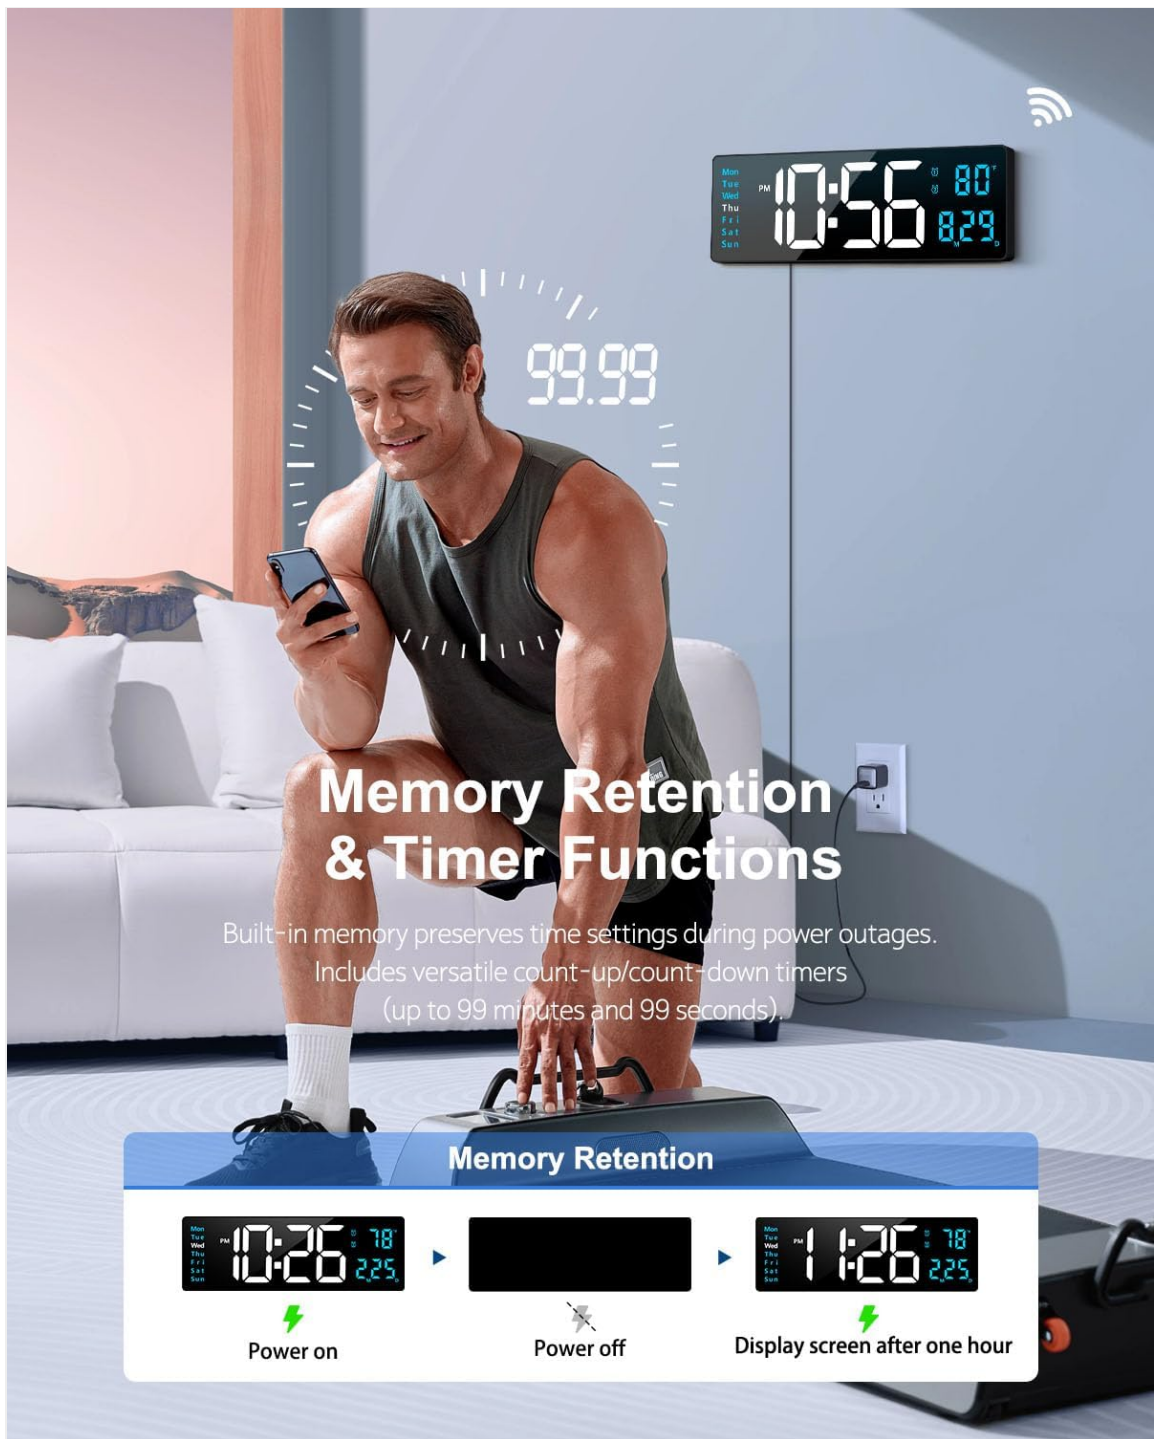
Mon
Tue
Wed
Thu
Fri
Sat
Sun
PM 10:56 80° 8.29

99.99

Memory Retention & Timer Functions

Built-in memory preserves time settings during power outages. Includes versatile count-up/count-down timers (up to 99 minutes and 99 seconds).

Memory Retention

Mon Tue Wed Thu Fri Sat Sun PM 10:26 78 2.25

Power on

Power off

Mon Tue Wed Thu Fri Sat Sun PM 11:26 78 2.25

Display screen after one hour